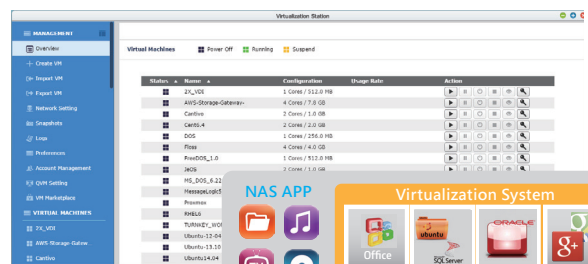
Virtualization Station

MANAGEMENT
Overview
Create VM
Import VM
Export VM
Network Setting
Snapshots
Logs
Preferences
Account Management
QVM Setting
VM Marketplace
VIRTUAL MACHINES
2X_VDI
AWS-Storage-Gatew
Cantivo

Virtual Machines Power Off Running Suspend

| Status | Name | Configuration | Usage Rate | Action |
|---|---|---|---|---|
| | 2X_VDI | 2 Cores / 512.0 MB | | |
| | AWS-Storage-Gateway- | 4 Cores / 7.0 GB | | |
| | Cantivo | 2 Cores / 1.0 GB | | |
| | Cent6.4 | 2 Cores / 2.0 GB | | |
| | DOS | 2 Cores / 256.0 MB | | |
| | Floss | 4 Cores / 4.0 GB | | |
| | FreeDOS_1.0 | 1 Cores / 512.0 MB | | |
| | JKOS | 2 Cores / 1.0 GB | | |
| | MS_DOS_6.22 | | | |
| | MessageLogicS | | | |
| | Proxmox | | | |
| | RHEL6 | | | |
| | TURNKEY_WO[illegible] | | | |
| | Ubuntu-13.04 | | | |
| | Ubuntu-13.10 | | | |
| | Ubuntu14.04 | | | |

NAS APP
Virtualization System
Office
ubuntu
SQL Server
ORACLE